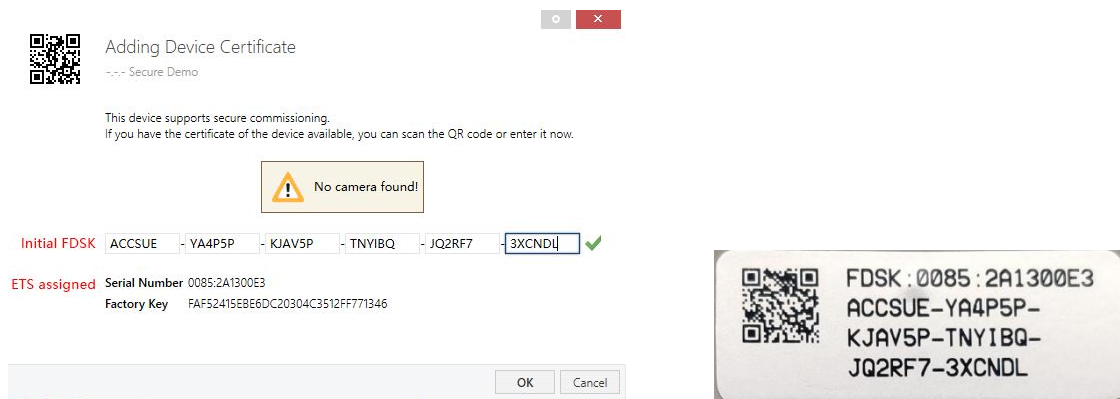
Adding Device Certificate
-.-.- Secure Demo

This device supports secure commissioning.
If you have the certificate of the device available, you can scan the QR code or enter it now.

No camera found!

Initial FDSK ACCSUE - YA4P5P - KJAV5P - TNYIBQ - JQ2RF7 - 3XCNDL

ETS assigned Serial Number 0085:2A1300E3
Factory Key FAF52415EBE6DC20304C3512FF771346

OK Cancel

FDSK:0085:2A1300E3
ACCSUE-YA4P5P-
KJAV5P-TNYIBQ-
JQ2RF7-3XCNDL